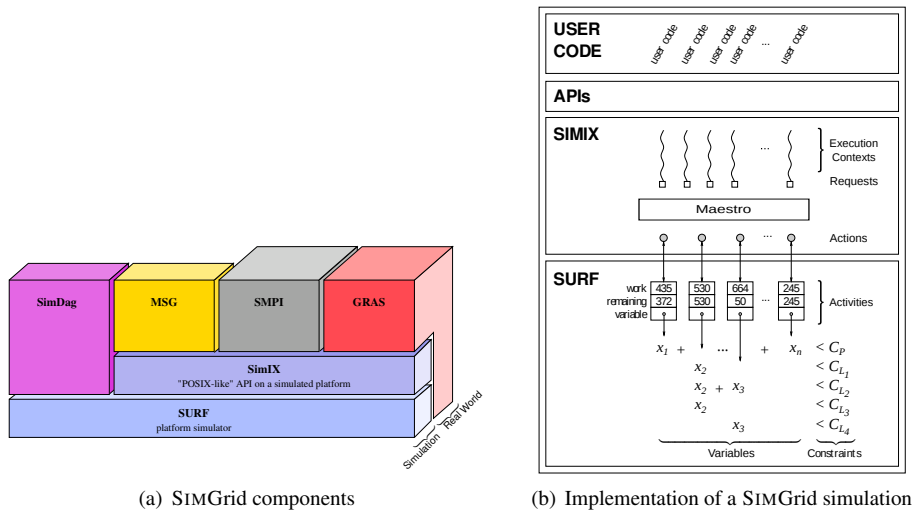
SimDag

MSG

SMPI

GRAS

SimIX
"POSIX-like" API on a simulated platform

SURF
platform simulator

Simulation

Real World

(a) SIMGrid components

USER CODE

user code user code user code user code ... user code

APIs

SIMIX

... Execution Contexts

Requests

Maestro

... Actions

SURF

| work | 435 | 530 | 664 | ... | 245 |
|---|---|---|---|---|---|
| remaining | 372 | 530 | 50 | | 245 |
| variable | | | | | |

Activities

$x_1$ + ... + $x_n$ $< C_P$

$x_2$ $< C_{L_1}$

$x_2$ + $x_3$ $< C_{L_2}$

$x_2$ $< C_{L_3}$

$x_3$ $< C_{L_4}$

Variables

Constraints

(b) Implementation of a SIMGrid simulation